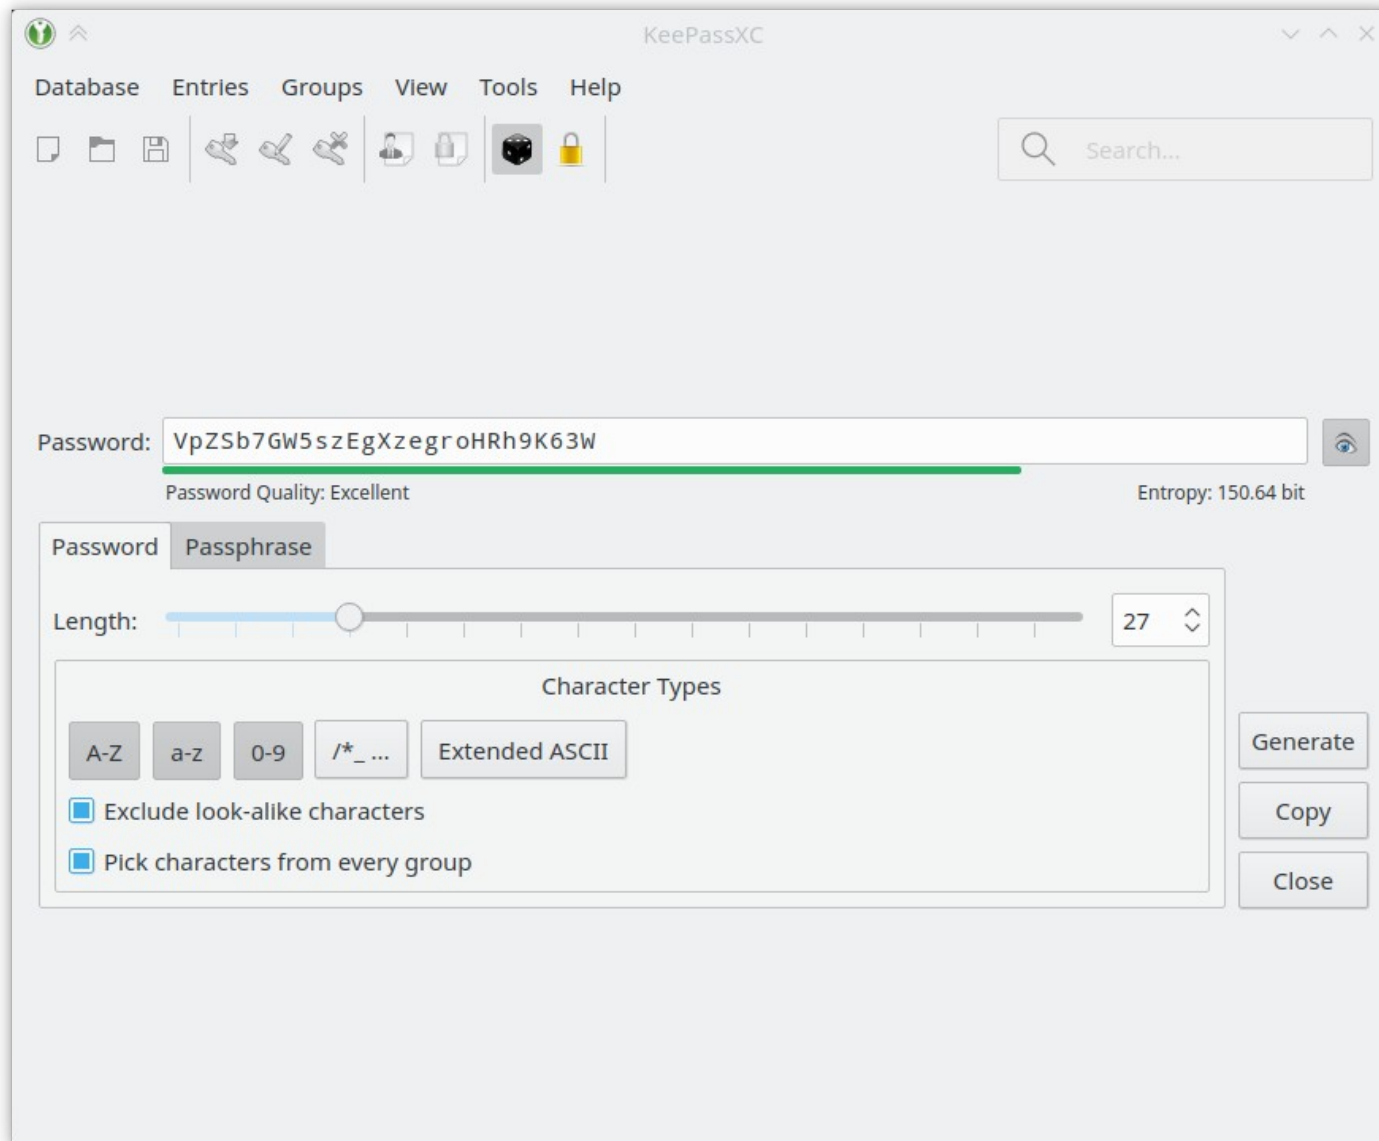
KeePassXC

Database Entries Groups View Tools Help

Search...

Password: VpZSb7GW5szEgXzegroHRh9K63W

Password Quality: Excellent

Entropy: 150.64 bit

Password Passphrase

Length: 27

Character Types

A-Z a-z 0-9 /*_ ... Extended ASCII

Exclude look-alike characters

Pick characters from every group

Generate

Copy

Close